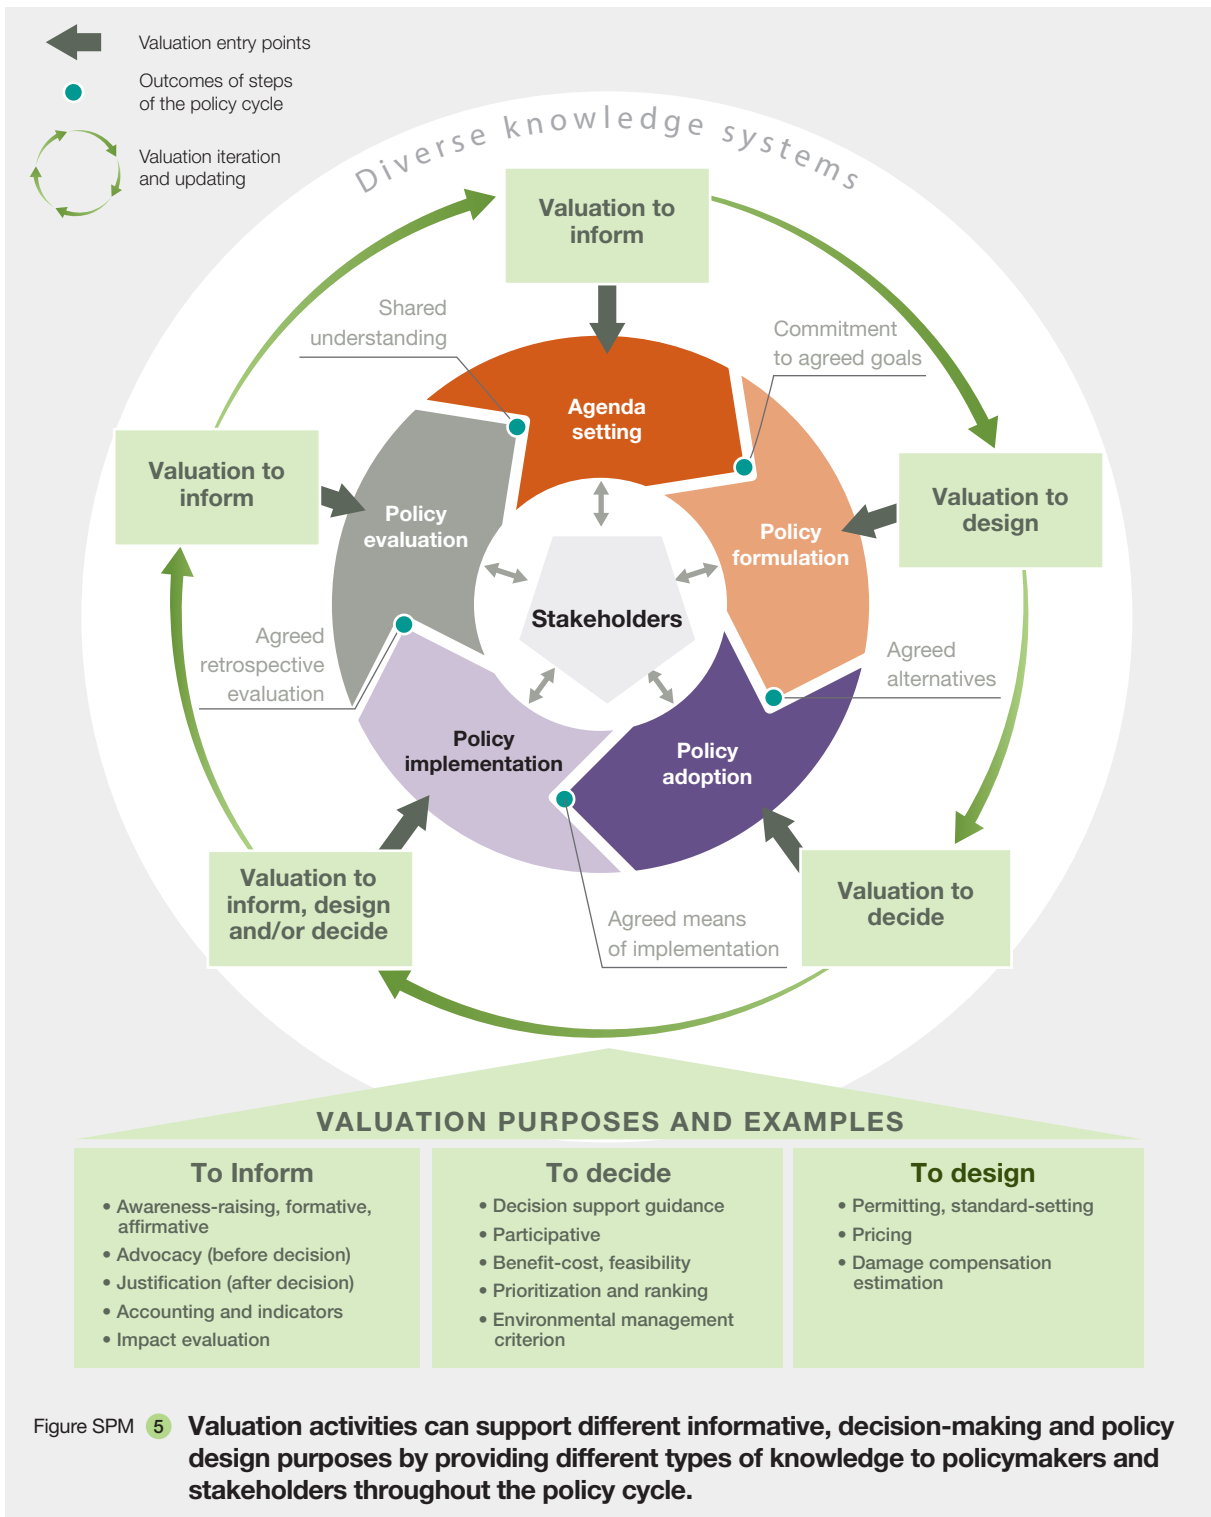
Valuation entry points

Outcomes of steps of the policy cycle

Valuation iteration and updating

Diverse knowledge systems

Valuation to inform

Shared understanding

Commitment to agreed goals

Agenda setting

Valuation to inform

Policy evaluation

Valuation to design

Policy formulation

Stakeholders

Agreed retrospective evaluation

Agreed alternatives

Policy implementation

Policy adoption

Valuation to inform, design and/or decide

Valuation to decide

Agreed means of implementation

VALUATION PURPOSES AND EXAMPLES

To Inform
• Awareness-raising, formative, affirmative
• Advocacy (before decision)
• Justification (after decision)
• Accounting and indicators
• Impact evaluation

To decide
• Decision support guidance
• Participative
• Benefit-cost, feasibility
• Prioritization and ranking
• Environmental management criterion

To design
• Permitting, standard-setting
• Pricing
• Damage compensation estimation

Figure SPM 5 Valuation activities can support different informative, decision-making and policy design purposes by providing different types of knowledge to policymakers and stakeholders throughout the policy cycle.